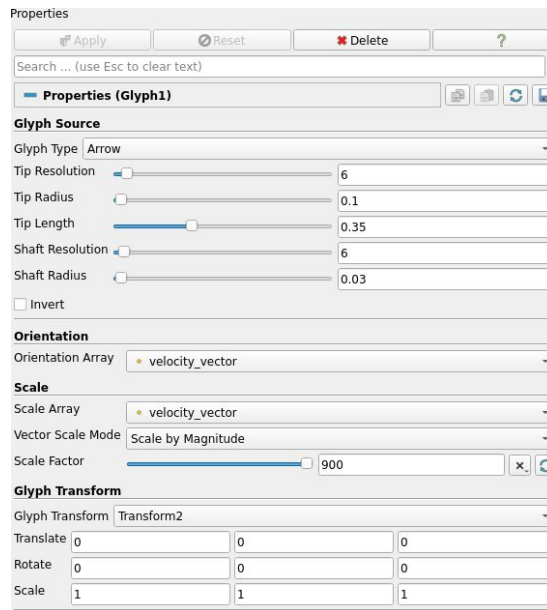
Properties

Apply | Reset | Delete | ?

Search ... (use Esc to clear text)

Properties (Glyph1)

Glyph Source

Glyph Type Arrow

Tip Resolution 6

Tip Radius 0.1

Tip Length 0.35

Shaft Resolution 6

Shaft Radius 0.03

Invert

Orientation

Orientation Array velocity_vector

Scale

Scale Array velocity_vector

Vector Scale Mode Scale by Magnitude

Scale Factor 900

Glyph Transform

Glyph Transform Transform2

| Translate | 0 | 0 | 0 |
|---|---|---|---|
| Rotate | 0 | 0 | 0 |
| Scale | 1 | 1 | 1 |